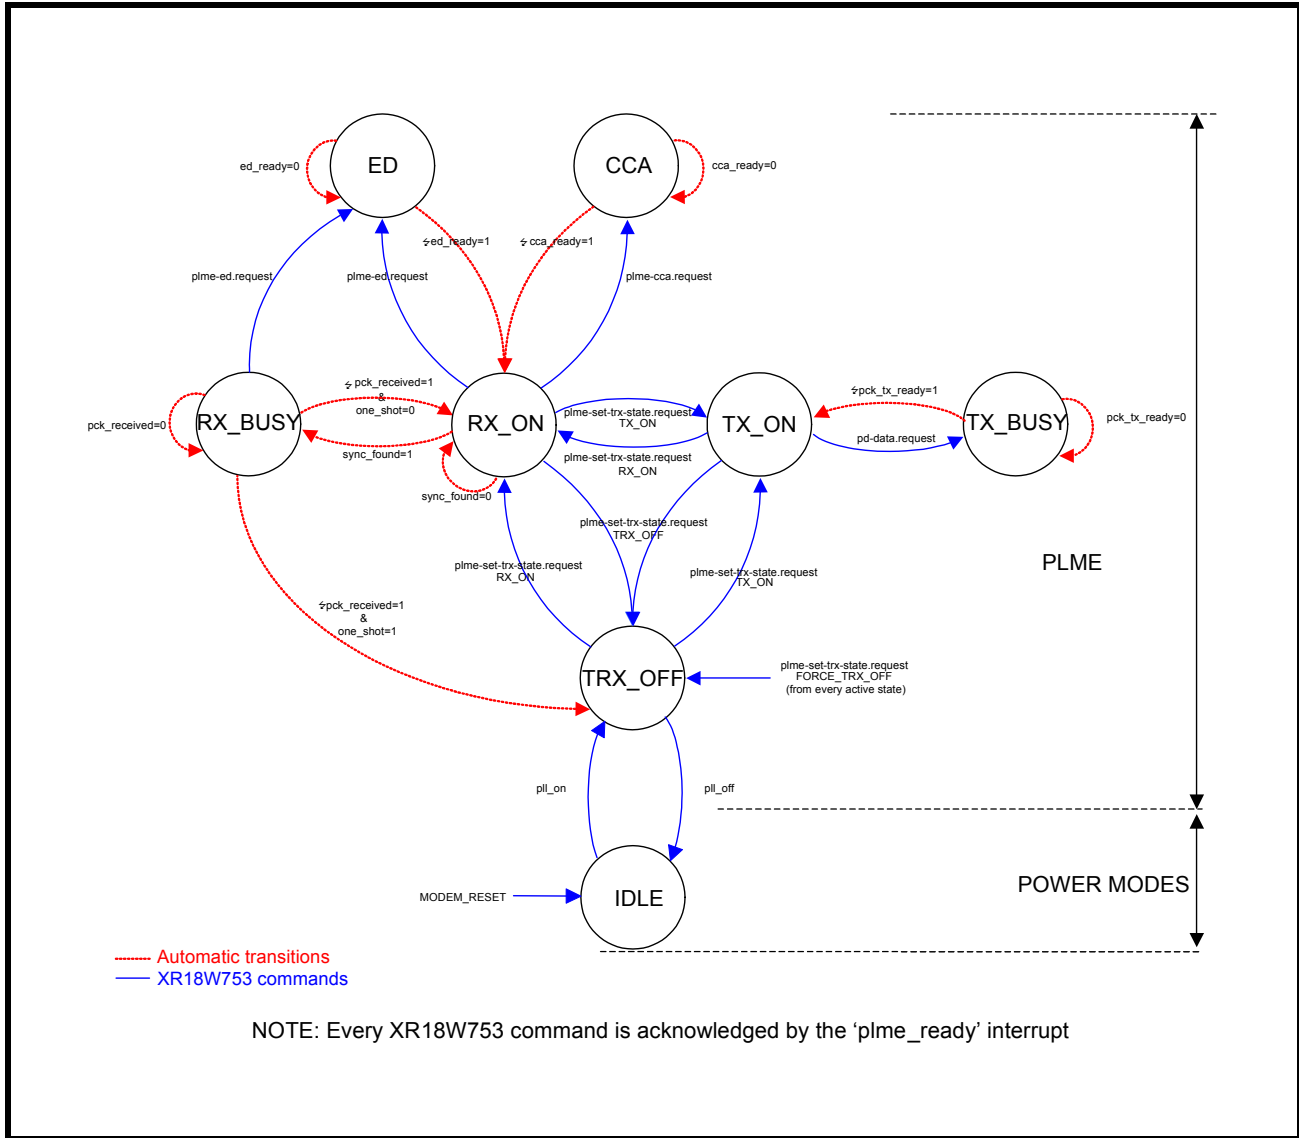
ED

CCA

ed_ready=0

cca_ready=0

ϟed_ready=1

ϟ cca_ready=1

plme-ed.request

plme-ed.request

plme-cca.request

ϟ pck_received=1
&
one_shot=0

ϟpck_tx_ready=1

pck_received=0

RX_BUSY

RX_ON

plme-set-trx-state.request
TX_ON

TX_ON

TX_BUSY

pck_tx_ready=0

sync_found=1

pd-data.request

plme-set-trx-state.request
RX_ON

sync_found=0

plme-set-trx-state.request
TRX_OFF

plme-set-trx-state.request
RX_ON

plme-set-trx-state.request
TX_ON

PLME

ϟpck_received=1
&
one_shot=1

TRX_OFF

plme-set-trx-state.request
FORCE_TRX_OFF
(from every active state)

pll_on

pll_off

POWER MODES

MODEM_RESET

IDLE

Automatic transitions
XR18W753 commands

NOTE: Every XR18W753 command is acknowledged by the ‘plme_ready’ interrupt